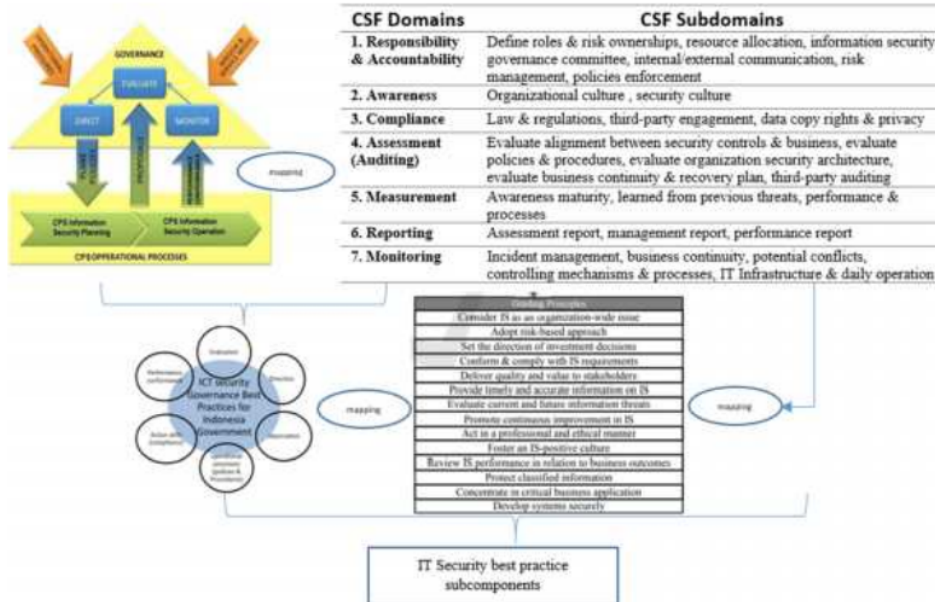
GOVERNANCE

EVALUATE

DIRECT

MONITOR

CPS Information Security Planning

CPS Information Security Operation

CPS OPERATIONAL PROCESSES

mapping

| CSF Domains | CSF Subdomains |
|---|---|
| 1. Responsibility & Accountability | Define roles & risk ownerships, resource allocation, information security governance committee, internal/external communication, risk management, policies enforcement |
| 2. Awareness | Organizational culture , security culture |
| 3. Compliance | Law & regulations, third-party engagement, data copy rights & privacy |
| 4. Assessment (Auditing) | Evaluate alignment between security controls & business, evaluate policies & procedures, evaluate organization security architecture, evaluate business continuity & recovery plan, third-party auditing |
| 5. Measurement | Awareness maturity, learned from previous threats, performance & processes |
| 6. Reporting | Assessment report, management report, performance report |
| 7. Monitoring | Incident management, business continuity, potential conflicts, controlling mechanisms & processes, IT Infrastructure & daily operation |

ICT Security Governance Best Practices for Indonesia Government

Evaluation

Direction

Observation

Performance

Action and Compliance

mapping

| Guiding Principles |
|---|
| Consider IS as an organization-wide issue |
| Adopt risk-based approach |
| Set the direction of investment decisions |
| Conform & comply with IS requirements |
| Deliver quality and value to stakeholders |
| Provide timely and accurate information on IS |
| Evaluate current and future information threats |
| Promote continuous improvement in IS |
| Act in a professional and ethical manner |
| Foster an IS-positive culture |
| Review IS performance in relation to business outcomes |
| Protect classified information |
| Concentrate in critical business application |
| Develop systems securely |

mapping

IT Security best practice subcomponents